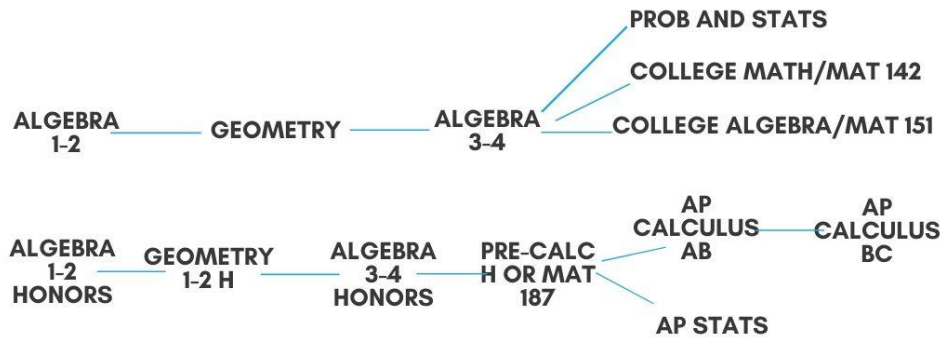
ALGEBRA 1-2

GEOMETRY

ALGEBRA 3-4

PROB AND STATS

COLLEGE MATH/MAT 142

COLLEGE ALGEBRA/MAT 151

ALGEBRA 1-2 HONORS

GEOMETRY 1-2 H

ALGEBRA 3-4 HONORS

PRE-CALC H OR MAT 187

AP CALCULUS AB

AP CALCULUS BC

AP STATS